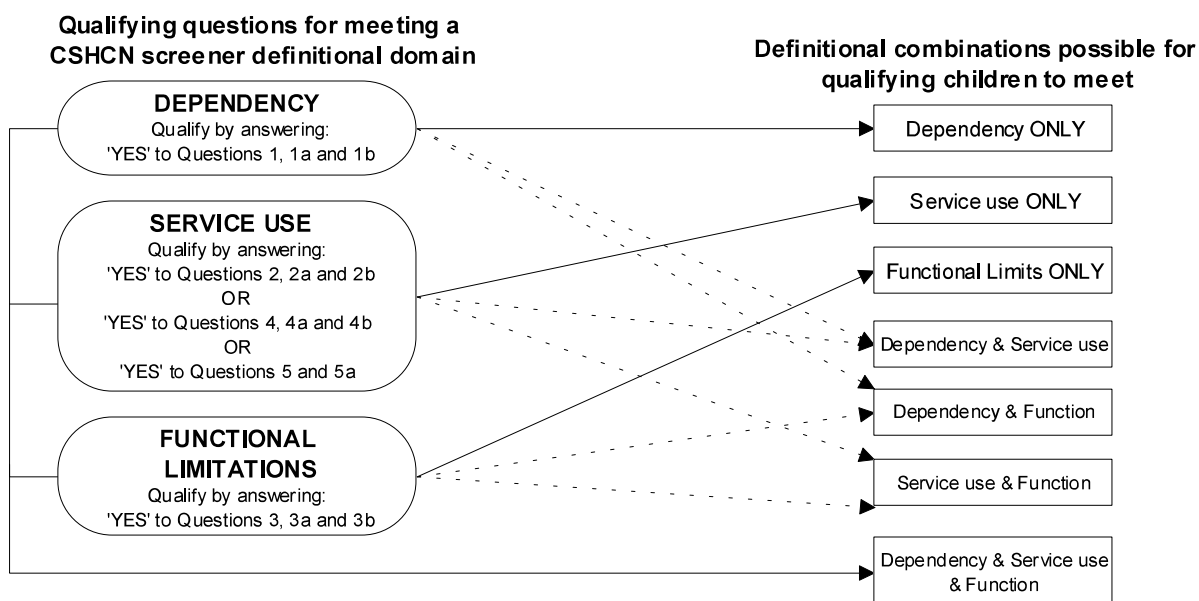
Qualifying questions for meeting a CSHCN screener definitional domain

DEPENDENCY
Qualify by answering:
'YES' to Questions 1, 1a and 1b

SERVICE USE
Qualify by answering:
'YES' to Questions 2, 2a and 2b
OR
'YES' to Questions 4, 4a and 4b
OR
'YES' to Questions 5 and 5a

FUNCTIONAL LIMITATIONS
Qualify by answering:
'YES' to Questions 3, 3a and 3b

Definitional combinations possible for qualifying children to meet

Dependency ONLY

Service use ONLY

Functional Limits ONLY

Dependency & Service use

Dependency & Function

Service use & Function

Dependency & Service use & Function